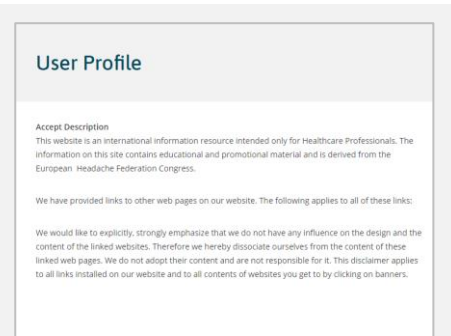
User Profile

Accept Description
This website is an international information resource intended only for Healthcare Professionals. The information on this site contains educational and promotional material and is derived from the European Headache Federation Congress.

We have provided links to other web pages on our website. The following applies to all of these links:

We would like to explicitly, strongly emphasize that we do not have any influence on the design and the content of the linked websites. Therefore we hereby dissociate ourselves from the content of these linked web pages. We do not adopt their content and are not responsible for it. This disclaimer applies to all links installed on our website and to all contents of websites you get to by clicking on banners.